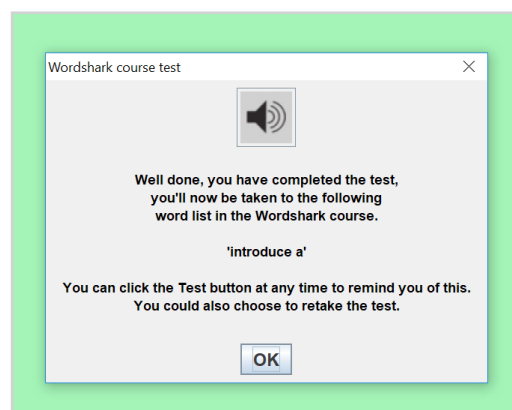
Wordshark course test

Well done, you have completed the test, you'll now be taken to the following word list in the Wordshark course.

'introduce a'

You can click the Test button at any time to remind you of this. You could also choose to retake the test.

OK